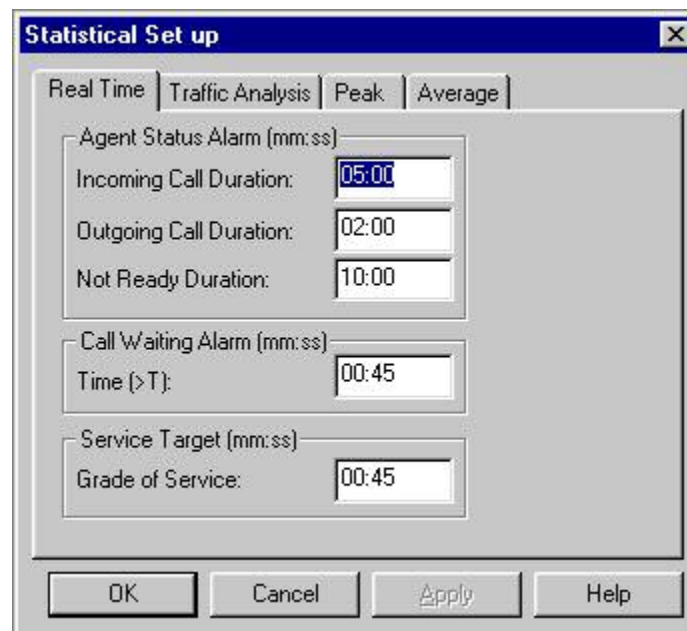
Statistical Set up

Real Time | Traffic Analysis | Peak | Average

Agent Status Alarm (mm:ss)

Incoming Call Duration: 05:00

Outgoing Call Duration: 02:00

Not Ready Duration: 10:00

Call Waiting Alarm (mm:ss)

Time (>T): 00:45

Service Target (mm:ss)

Grade of Service: 00:45

OK | Cancel | Apply | Help